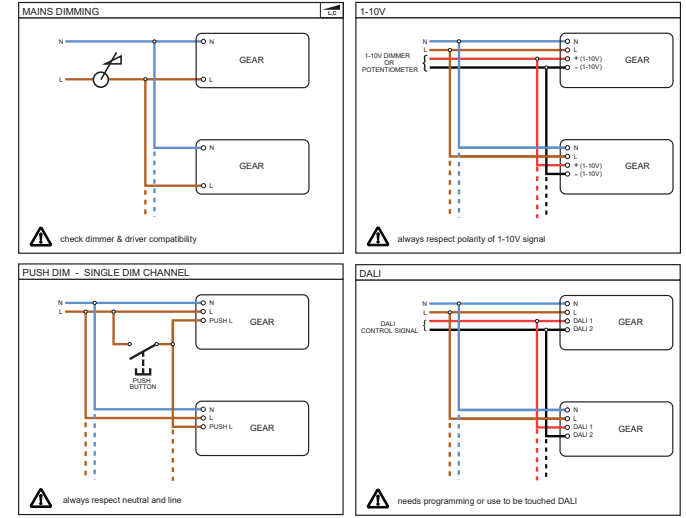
MAINS DIMMING

LC

N
L

N
GEAR
L

N
GEAR
L

check dimmer & driver compatibility

1-10V

N
L
1-10V DIMMER OR POTENTIOMETER

N
L
+ (1-10V)
- (1-10V)
GEAR

N
L
+ (1-10V)
- (1-10V)
GEAR

always respect polarity of 1-10V signal

PUSH DIM - SINGLE DIM CHANNEL

N
L

N
L
PUSH L
GEAR

PUSH BUTTON

N
L
PUSH L
GEAR

always respect neutral and line

DALI

N
L
DALI CONTROL SIGNAL

N
L
DALI 1
DALI 2
GEAR

N
L
DALI 1
DALI 2
GEAR

needs programming or use to be touched DALI